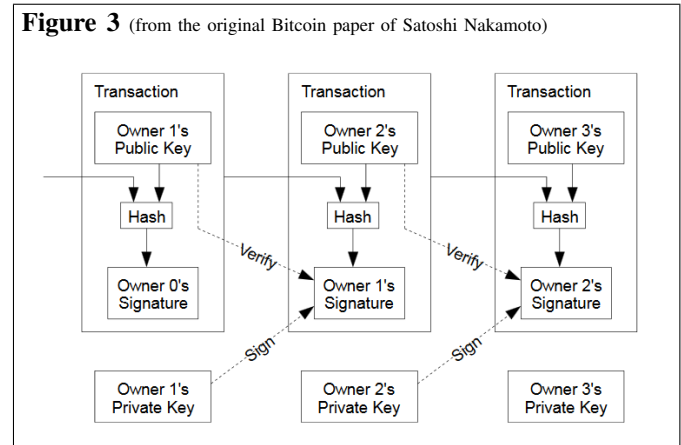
Figure 3 (from the original Bitcoin paper of Satoshi Nakamoto)

Transaction

Owner 1's Public Key

Hash

Owner 0's Signature

Transaction

Owner 2's Public Key

Hash

Owner 1's Signature

Transaction

Owner 3's Public Key

Hash

Owner 2's Signature

Verify

Verify

Sign

Sign

Owner 1's Private Key

Owner 2's Private Key

Owner 3's Private Key